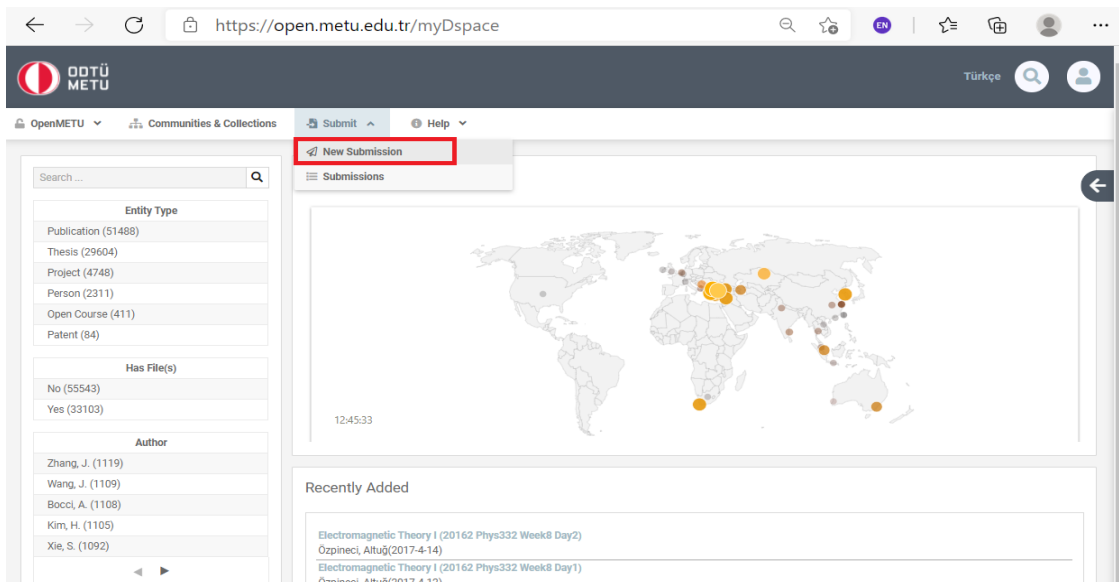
https://open.metu.edu.tr/myDspace

EN

ODTÜ METU

Türkçe

OpenMETU Communities & Collections Submit Help

New Submission

Submissions

Search ...

| Entity Type |
|---|
| Publication (51488) |
| Thesis (29604) |
| Project (4748) |
| Person (2311) |
| Open Course (411) |
| Patent (84) |

| Has File(s) |
|---|
| No (55543) |
| Yes (33103) |

| Author |
|---|
| Zhang, J. (1119) |
| Wang, J. (1109) |
| Bocci, A. (1108) |
| Kim, H. (1105) |
| Xie, S. (1092) |

12:45:33

Recently Added

Electromagnetic Theory I (20162 Phys332 Week8 Day2)
Özpineci, Altuğ(2017-4-14)

Electromagnetic Theory I (20162 Phys332 Week8 Day1)
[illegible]